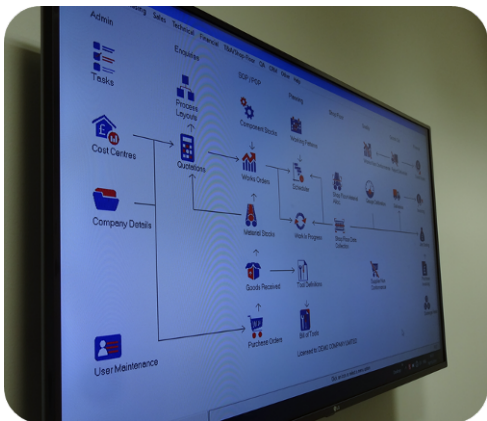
Admin
Sales Technical Finance TBA/Shop Floor QA Office Menu Help

Tasks

Enquiries

SOP / POP

Planning

Shop Floor

Process Layouts

Component Stocks

Working Patterns

Cost Centres

Quotations

Works Orders

Schedule

Company Details

Material Stocks

Works in Progress

Shop Floor Data Collection

Goods Received

Tool Definitions

Purchase Orders

Bill of Tools

User Maintenance

Licensed to DEMO COMPANY LIMITED

LG